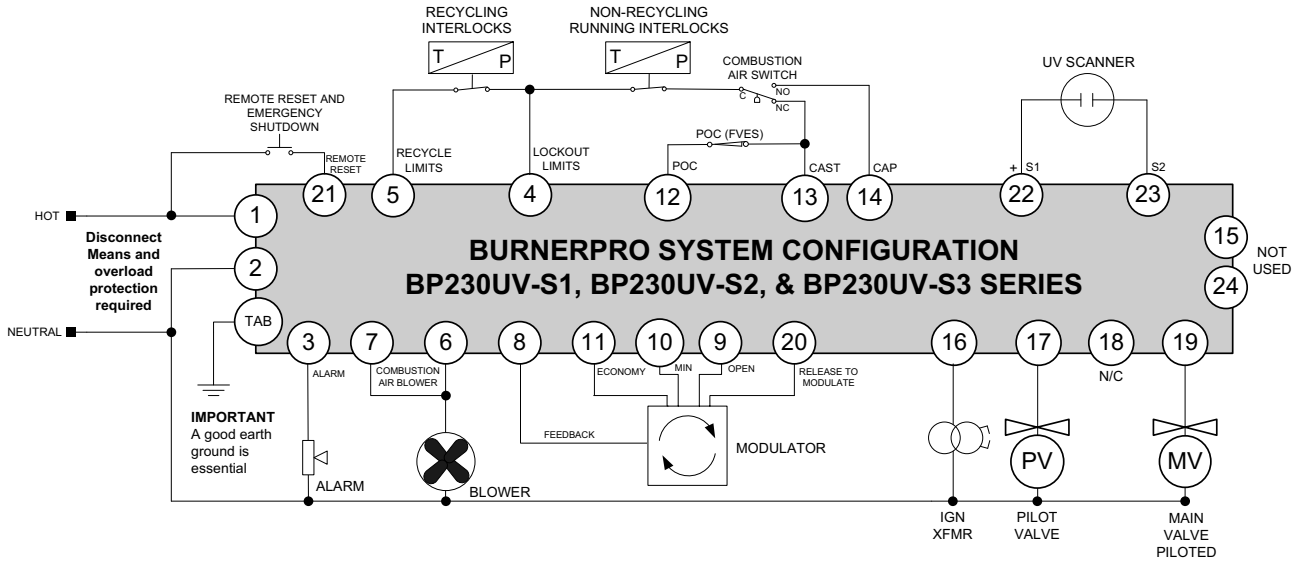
RECYCLING INTERLOCKS

T P

NON-RECYCLING RUNNING INTERLOCKS

T P

COMBUSTION AIR SWITCH

C NO NC

UV SCANNER

REMOTE RESET AND EMERGENCY SHUTDOWN

REMOTE RESET

RECYCLE LIMITS

LOCKOUT LIMITS

POC (FVES)

POC

CAST

CAP

+ S1

S2

21 5 4 12 13 14 22 23

HOT

1

Disconnect Means and overload protection required

2

NEUTRAL

TAB

BURNERPRO SYSTEM CONFIGURATION
BP230UV-S1, BP230UV-S2, & BP230UV-S3 SERIES

15
24
NOT USED

3 7 6 8 11 10 9 20 16 17 18 19

ALARM

COMBUSTION AIR BLOWER

ECONOMY

MIN

OPEN

RELEASE TO MODULATE

N/C

IMPORTANT
A good earth ground is essential

FEEDBACK

MODULATOR

PV

MV

ALARM

BLOWER

IGN XFMR

PILOT VALVE

MAIN VALVE PILOTED